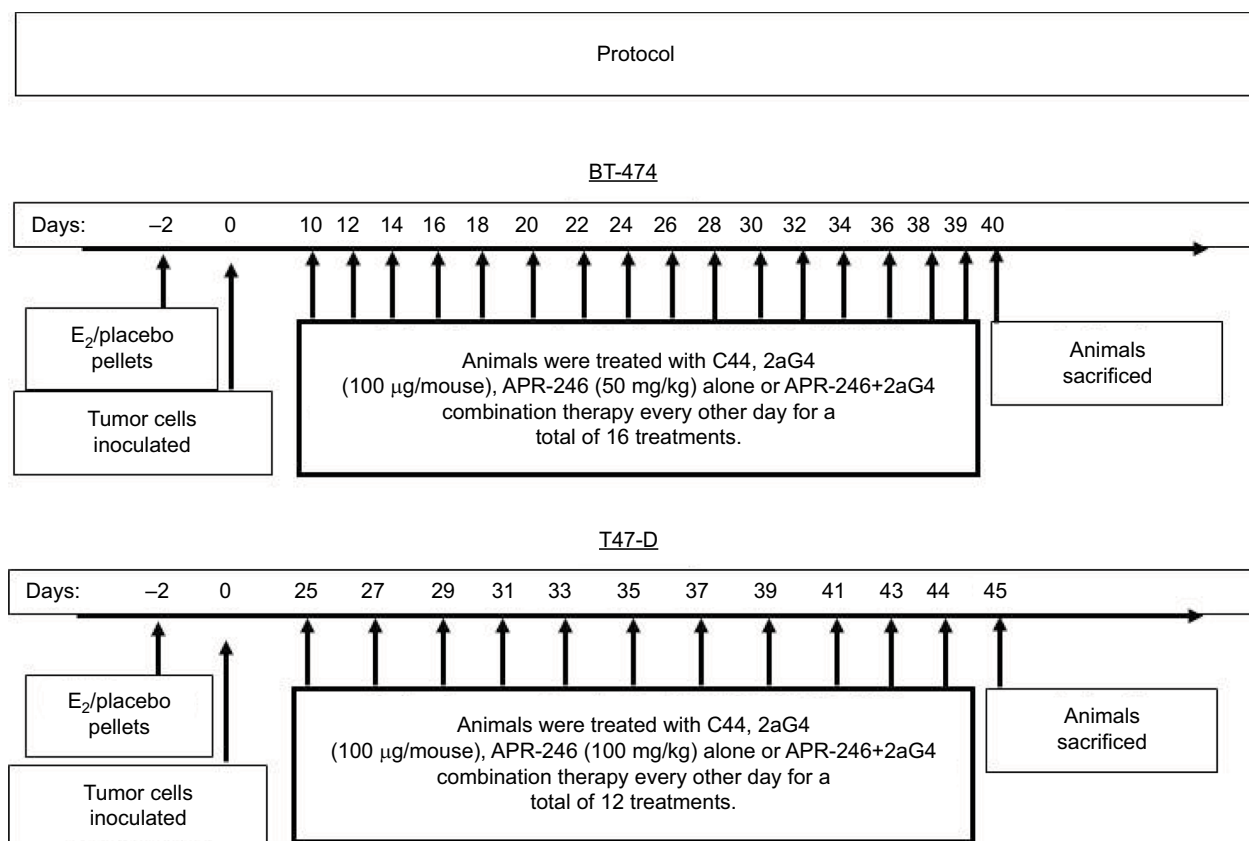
Protocol

BT-474

Days: –2 0 10 12 14 16 18 20 22 24 26 28 30 32 34 36 38 39 40

$E_2$/placebo pellets

Tumor cells inoculated

Animals were treated with C44, 2aG4 (100 μg/mouse), APR-246 (50 mg/kg) alone or APR-246+2aG4 combination therapy every other day for a total of 16 treatments.

Animals sacrificed

T47-D

Days: –2 0 25 27 29 31 33 35 37 39 41 43 44 45

$E_2$/placebo pellets

Tumor cells inoculated

Animals were treated with C44, 2aG4 (100 μg/mouse), APR-246 (100 mg/kg) alone or APR-246+2aG4 combination therapy every other day for a total of 12 treatments.

Animals sacrificed